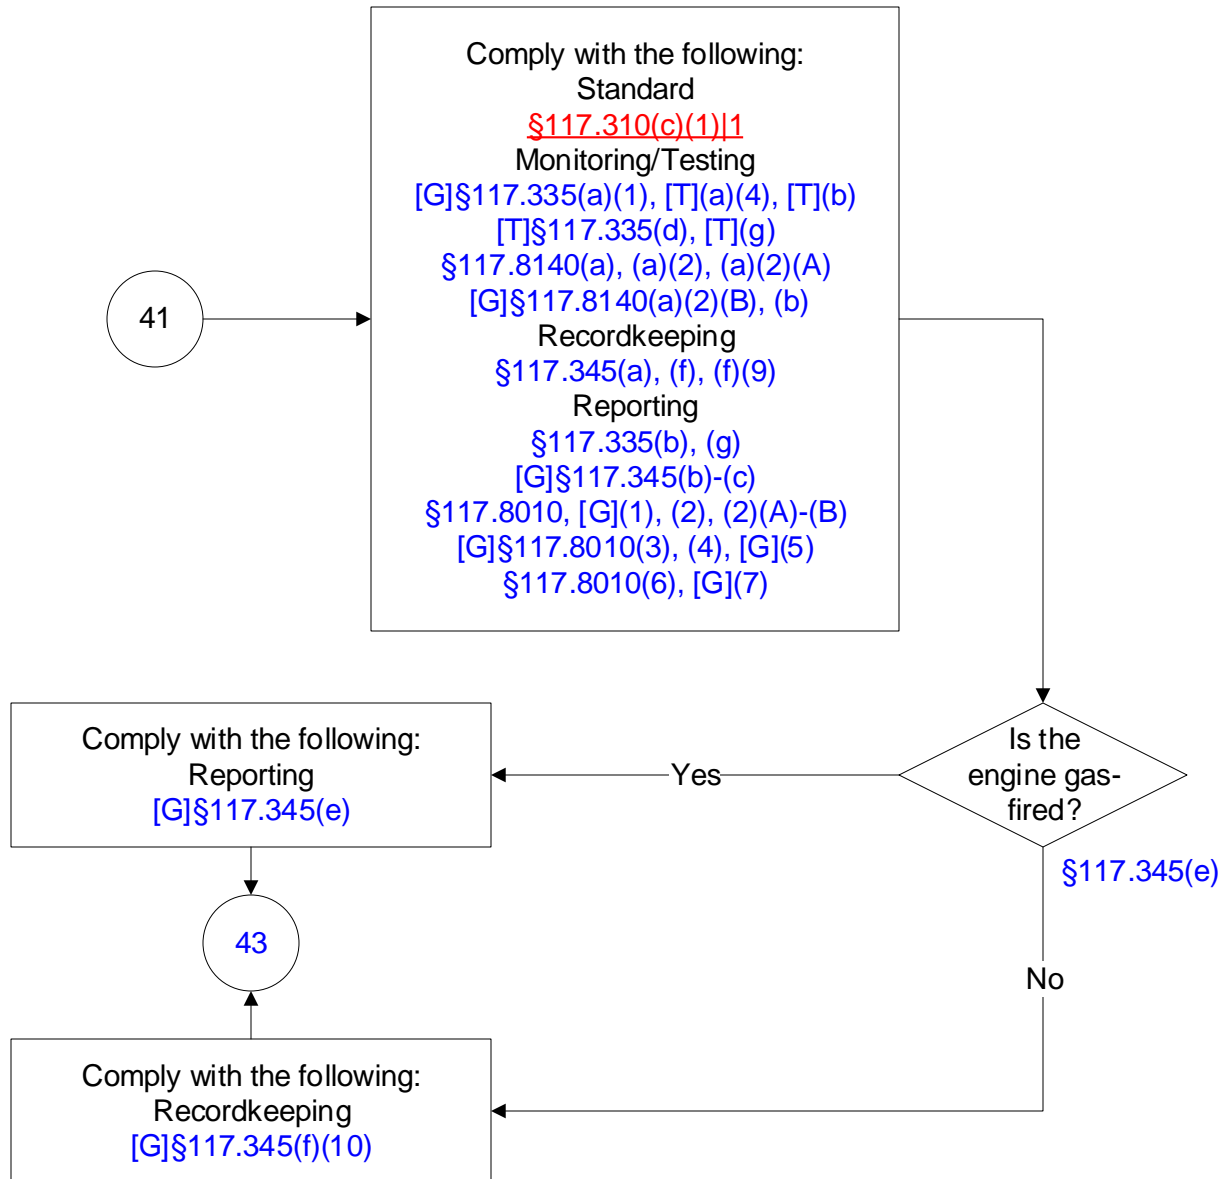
41

Comply with the following:
Standard
§117.310(c)(1)|1
Monitoring/Testing
[G]§117.335(a)(1), [T](a)(4), [T](b)
[T]§117.335(d), [T](g)
§117.8140(a), (a)(2), (a)(2)(A)
[G]§117.8140(a)(2)(B), (b)
Recordkeeping
§117.345(a), (f), (f)(9)
Reporting
§117.335(b), (g)
[G]§117.345(b)-(c)
§117.8010, [G](1), (2), (2)(A)-(B)
[G]§117.8010(3), (4), [G](5)
§117.8010(6), [G](7)

Is the engine gas-fired?

§117.345(e)

Yes

Comply with the following:
Reporting
[G]§117.345(e)

43

No

Comply with the following:
Recordkeeping
[G]§117.345(f)(10)